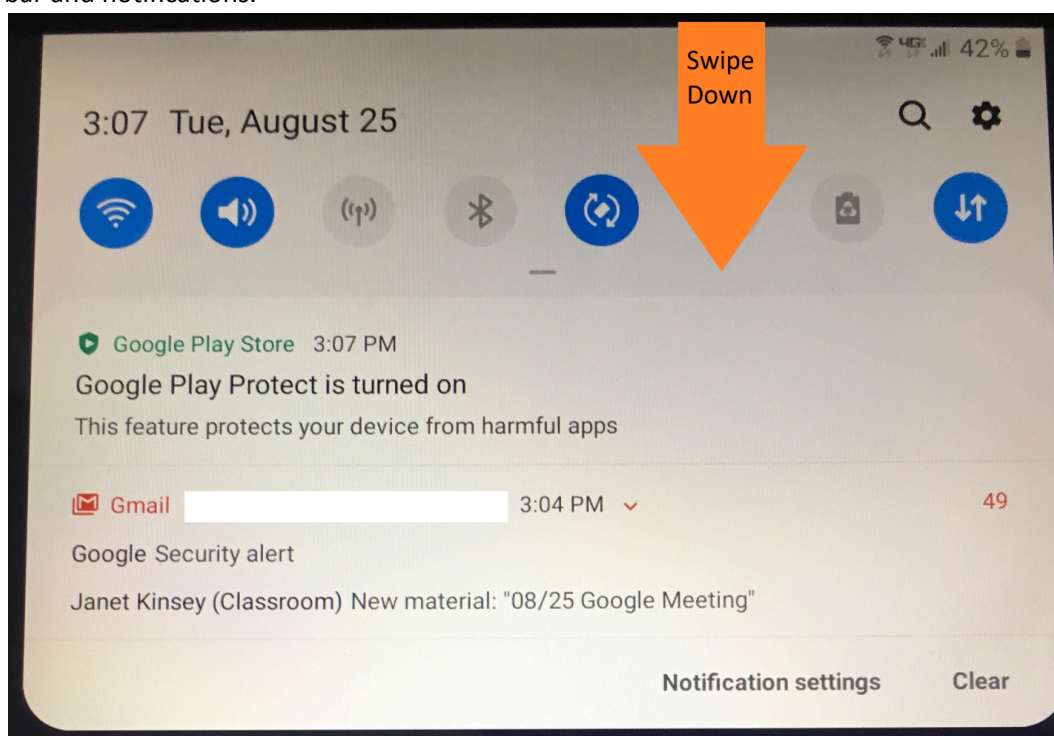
bar and notifications.

4G 42%

Swipe Down

3:07 Tue, August 25

Google Play Store 3:07 PM

Google Play Protect is turned on

This feature protects your device from harmful apps

Gmail 3:04 PM 49

Google Security alert

Janet Kinsey (Classroom) New material: "08/25 Google Meeting"

Notification settings Clear